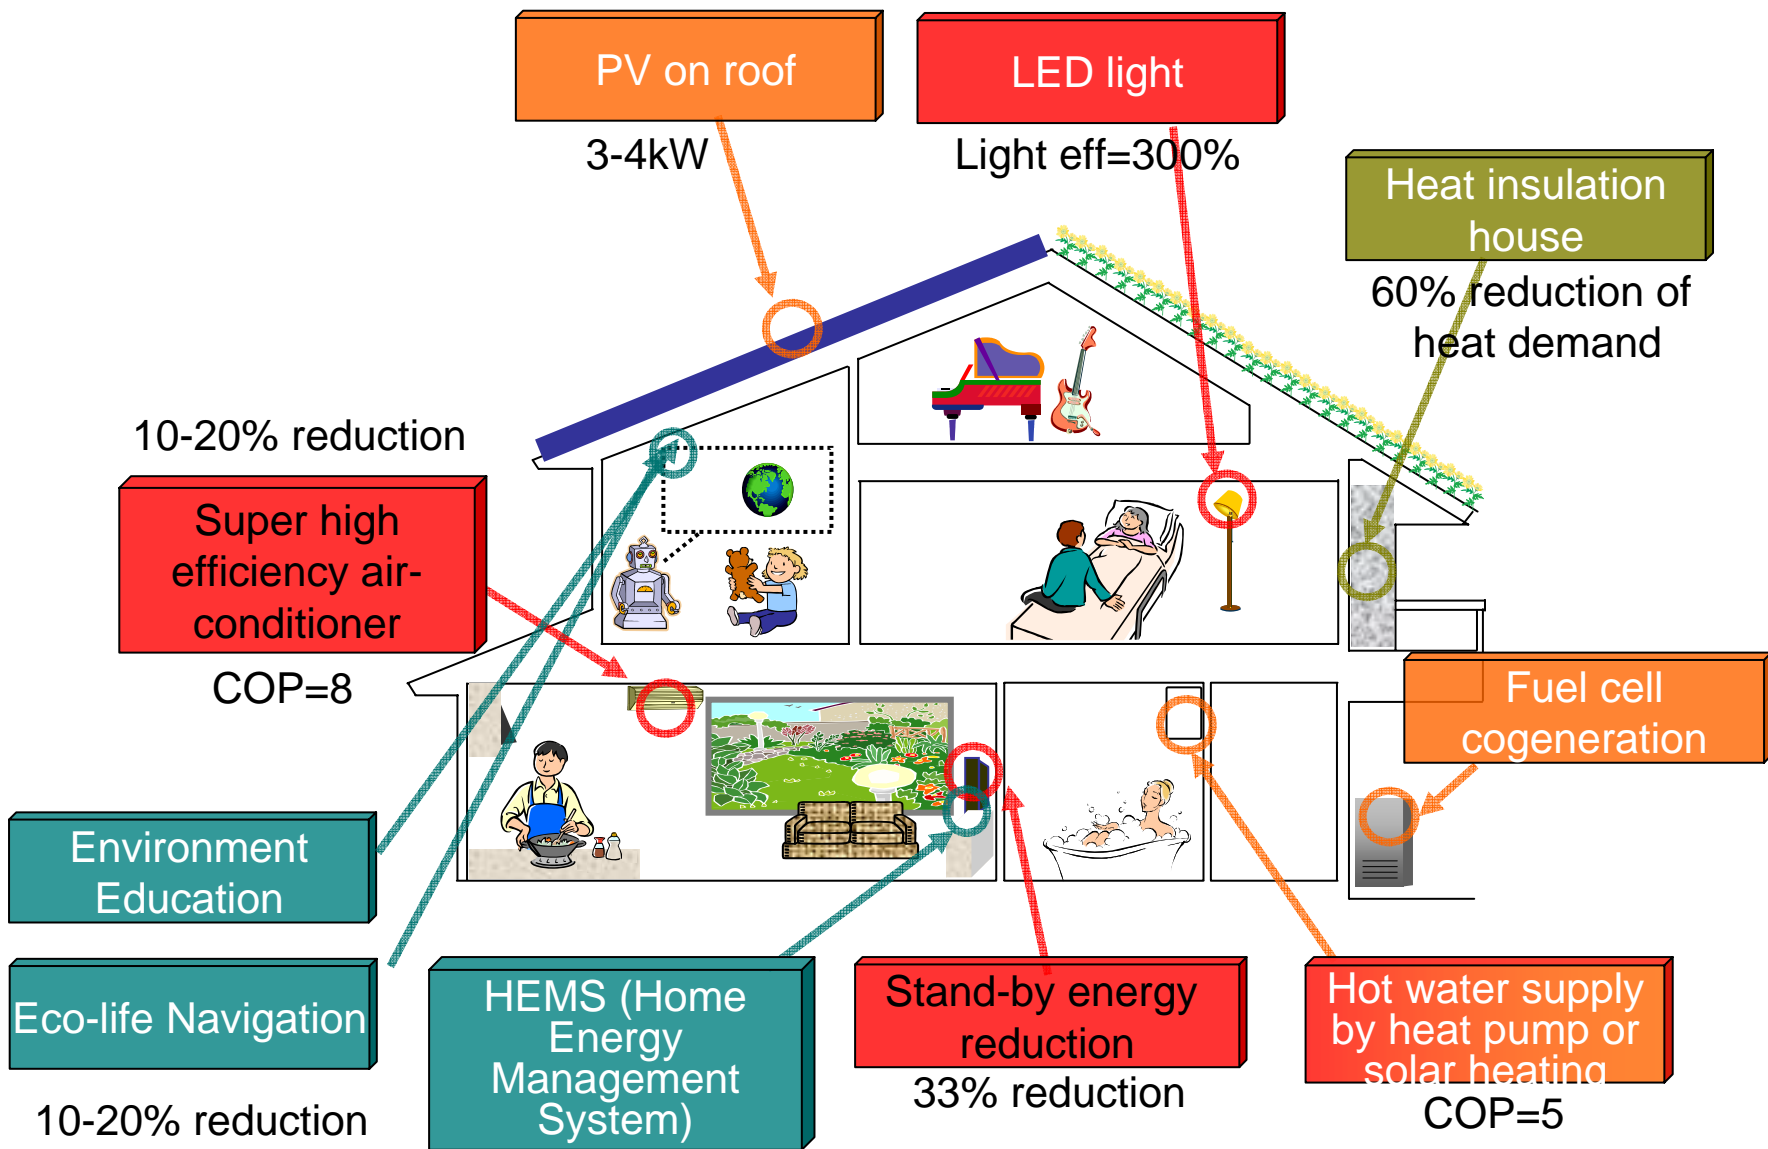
PV on roof

3-4kW

LED light

Light eff=300%

Heat insulation house

60% reduction of heat demand

10-20% reduction

Super high efficiency air-conditioner

COP=8

Fuel cell cogeneration

Environment Education

Eco-life Navigation

10-20% reduction

HEMS (Home Energy Management System)

Stand-by energy reduction

33% reduction

Hot water supply by heat pump or solar heating

COP=5